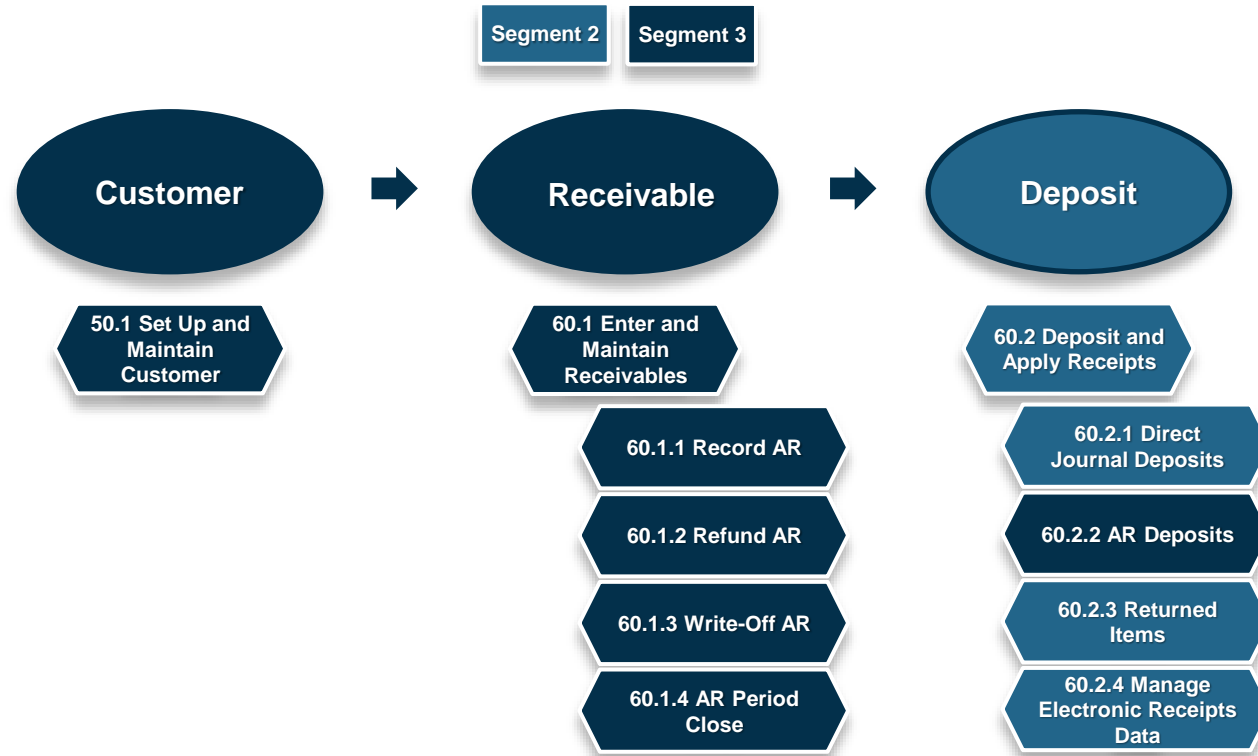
Segment 2
Segment 3

Customer

Receivable

Deposit

50.1 Set Up and Maintain Customer

60.1 Enter and Maintain Receivables

60.1.1 Record AR

60.1.2 Refund AR

60.1.3 Write-Off AR

60.1.4 AR Period Close

60.2 Deposit and Apply Receipts

60.2.1 Direct Journal Deposits

60.2.2 AR Deposits

60.2.3 Returned Items

60.2.4 Manage Electronic Receipts Data